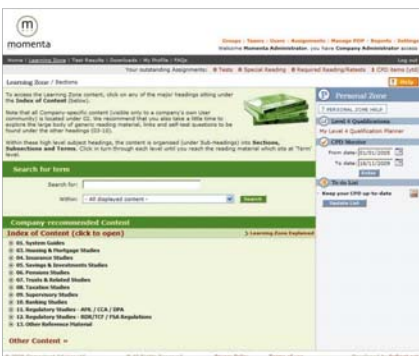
momenta

Groups | Teams | Users | Assignments | Manage PDP | Reports | Settings
Welcome Momenta Administrator, you have Company Administrator access

Home | Learning Zone | Test Results | Downloads | My Profile | FAQs
Log out

Your outstanding Assignments: 0 Tests 0 Special Reading 0 Required Reading/Retests 1 CPD items (all)

Learning Zone / Sections

To access the Learning Zone content, click on any of the major headings sitting under the Index of Content (below).

Note that all Company-specific content (visible only to a company's own User community) is located under 01. We recommend that you also take a little time to explore the large body of generic reading material, links and self-test questions to be found under the other headings (02-10).

Within these high level subject headings, the content is organized (under Sub-Headings) into Sections, Subsections and Terms. Click in turn through each level until you reach the reading material which sits at 'Term' level.

Search for term

Search for:
Within: All displayed content
Search

Company recommended Content

Index of Content (click to open)
Learning Zone Explained

01. System Guides
02. Housing & Mortgage Studies
03. Insurance Studies
04. Savings & Investments Studies
05. Pensions Studies
06. Trusts & Related Studies
07. Taxation Studies
08. Supervisory Studies
09. Banking Studies
10. Regulatory Studies - APIL / CCA / DPA
12. Regulatory Studies - SOB/TCF / FSA Regulations
13. Other Reference Material

Other Content »

Help

Personal Zone
PERSONAL ZONE HELP

Level 4 Qualifications
My Level 4 Qualification Planner

CPD Monitor
From date: 01/01/2009
To date: 28/12/2009
Enter

To do List
Keep your CPD up to date
Update List